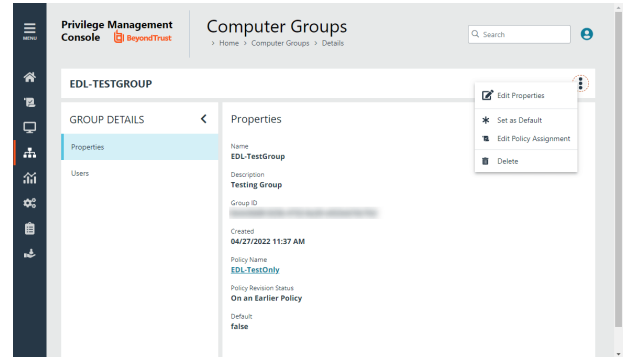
MENU

Privilege Management Console BeyondTrust

Computer Groups

> Home > Computer Groups > Details

Search

EDL-TESTGROUP

Edit Properties

Set as Default

Edit Policy Assignment

Delete

GROUP DETAILS

Properties

Users

Properties

Name
EDL-TestGroup

Description
Testing Group

Group ID
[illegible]

Created
04/27/2022 11:37 AM

Policy Name
EDL-TestOnly

Policy Revision Status
On an Earlier Policy

Default
false